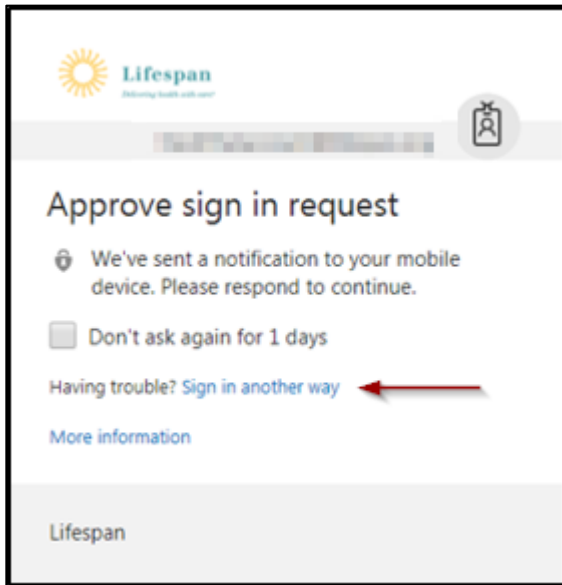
Lifespan
Delivering health with care!

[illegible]

Approve sign in request

We've sent a notification to your mobile device. Please respond to continue.

Don't ask again for 1 days

Having trouble? Sign in another way

More information

Lifespan